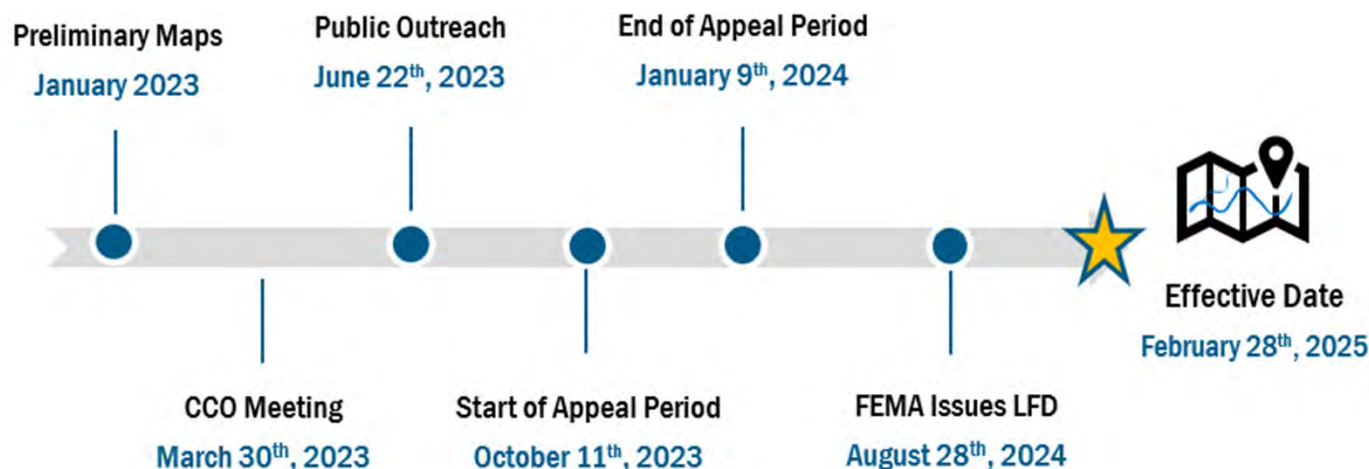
Preliminary Maps
January 2023

Public Outreach
June 22$^{th}$, 2023

End of Appeal Period
January 9$^{th}$, 2024

Effective Date
February 28$^{th}$, 2025

CCO Meeting
March 30$^{th}$, 2023

Start of Appeal Period
October 11$^{th}$, 2023

FEMA Issues LFD
August 28$^{th}$, 2024